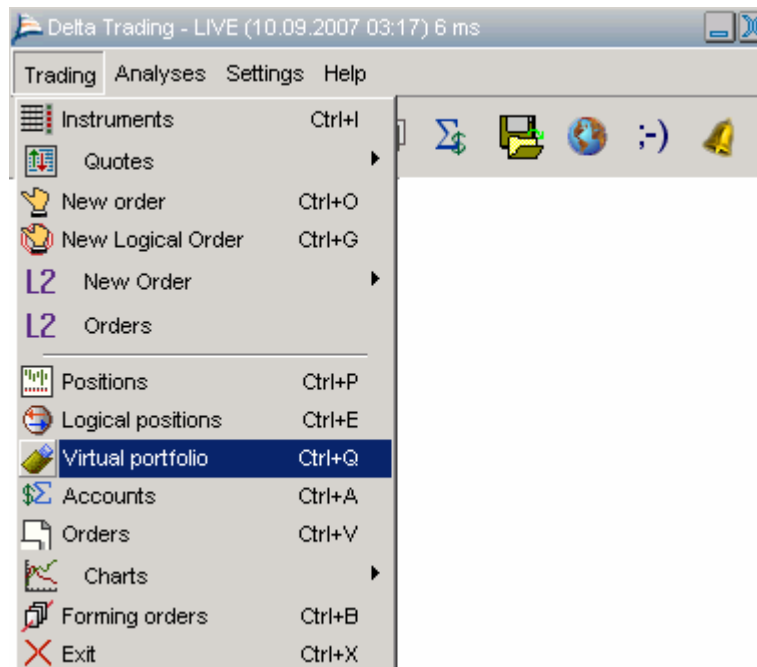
Delta Trading - LIVE (10.09.2007 03:17) 6 ms

Trading Analyses Settings Help

Instruments Ctrl+I
Quotes
New order Ctrl+O
New Logical Order Ctrl+G
L2 New Order
L2 Orders
Positions Ctrl+P
Logical positions Ctrl+E
Virtual portfolio Ctrl+Q
Accounts Ctrl+A
Orders Ctrl+V
Charts
Forming orders Ctrl+B
Exit Ctrl+X

;-)